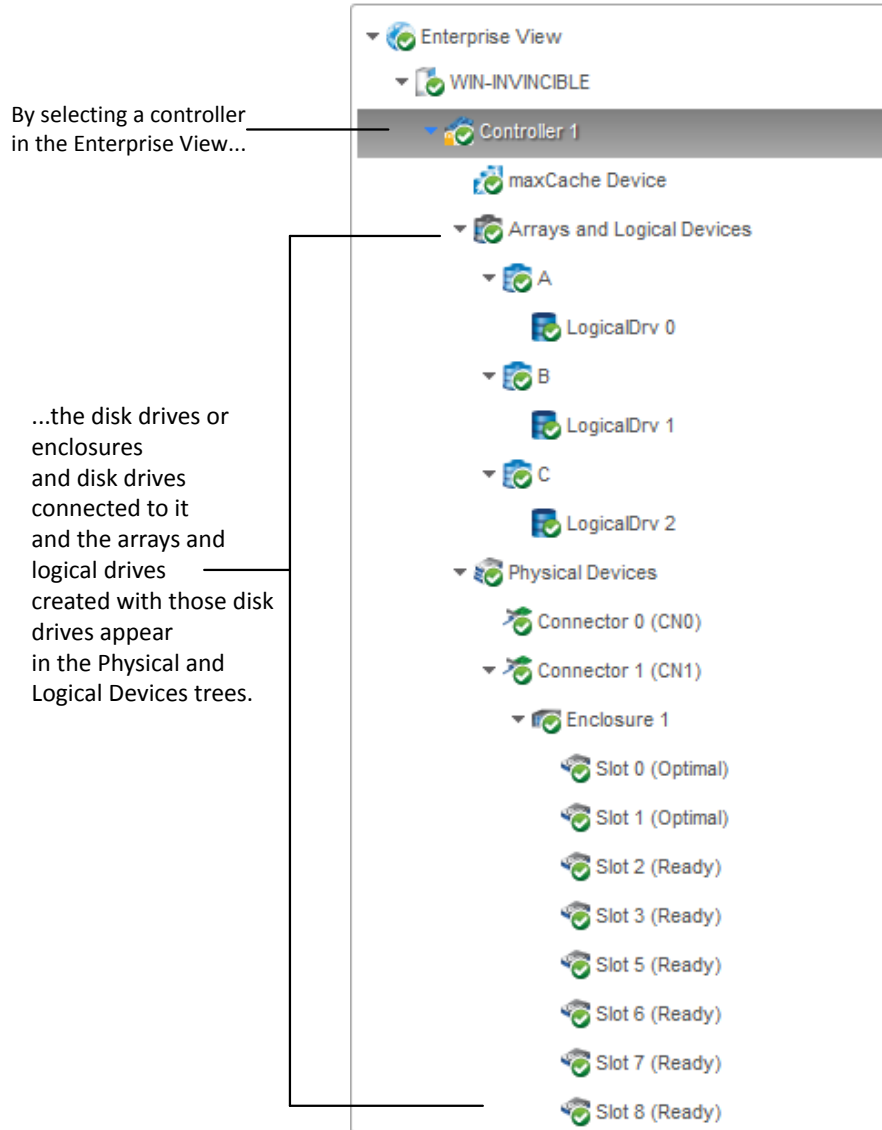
By selecting a controller in the Enterprise View...

...the disk drives or enclosures and disk drives connected to it and the arrays and logical drives created with those disk drives appear in the Physical and Logical Devices trees.

Enterprise View
WIN-INVINCIBLE
Controller 1
maxCache Device
Arrays and Logical Devices
A
LogicalDrv 0
B
LogicalDrv 1
C
LogicalDrv 2
Physical Devices
Connector 0 (CN0)
Connector 1 (CN1)
Enclosure 1
Slot 0 (Optimal)
Slot 1 (Optimal)
Slot 2 (Ready)
Slot 3 (Ready)
Slot 5 (Ready)
Slot 6 (Ready)
Slot 7 (Ready)
Slot 8 (Ready)